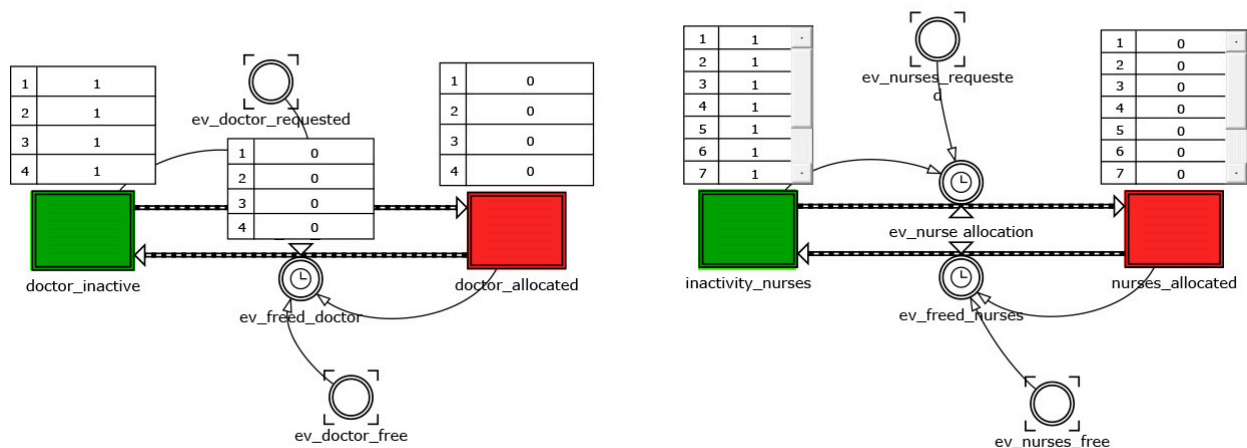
| 1 | 1 |
|---|---|
| 2 | 1 |
| 3 | 1 |
| 4 | 1 |

ev_doctor_requested

| 1 | 0 |
|---|---|
| 2 | 0 |
| 3 | 0 |
| 4 | 0 |

| 1 | 0 |
|---|---|
| 2 | 0 |
| 3 | 0 |
| 4 | 0 |

doctor_inactive

doctor_allocated

ev_freed_doctor

ev_doctor_free

| 1 | 1 |
|---|---|
| 2 | 1 |
| 3 | 1 |
| 4 | 1 |
| 5 | 1 |
| 6 | 1 |
| 7 | 1 |

ev_nurses_requeste d

| 1 | 0 |
|---|---|
| 2 | 0 |
| 3 | 0 |
| 4 | 0 |
| 5 | 0 |
| 6 | 0 |
| 7 | 0 |

ev_nurse allocation

inactivity_nurses

nurses_allocated

ev_freed_nurses

ev_nurses_free